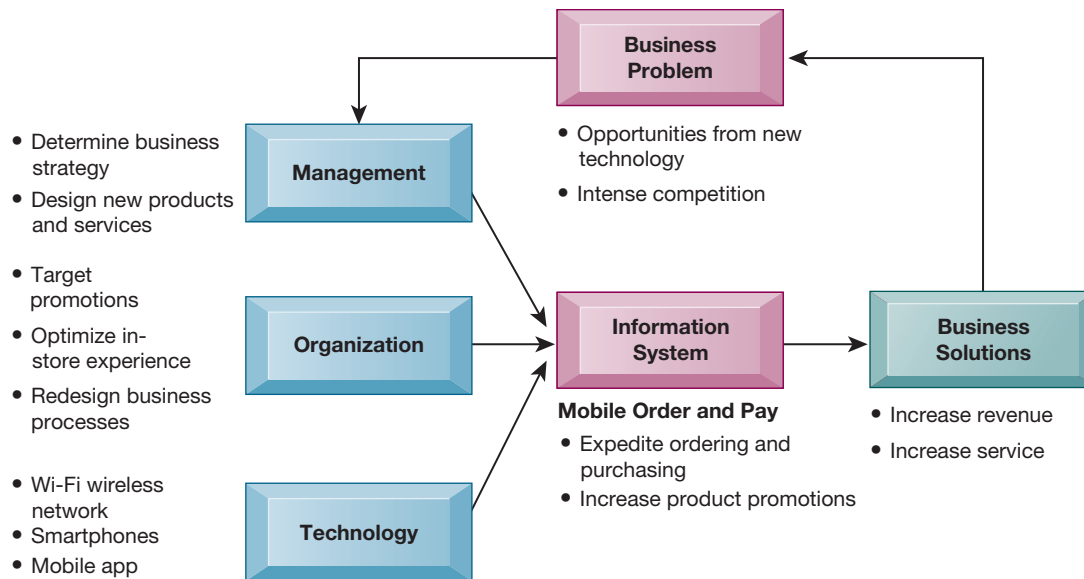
Business Problem

• Opportunities from new technology
• Intense competition

• Determine business strategy
• Design new products and services

Management

• Target promotions
• Optimize in-store experience
• Redesign business processes

Organization

• Wi-Fi wireless network
• Smartphones
• Mobile app

Technology

Information System

Mobile Order and Pay
• Expedite ordering and purchasing
• Increase product promotions

Business Solutions

• Increase revenue
• Increase service